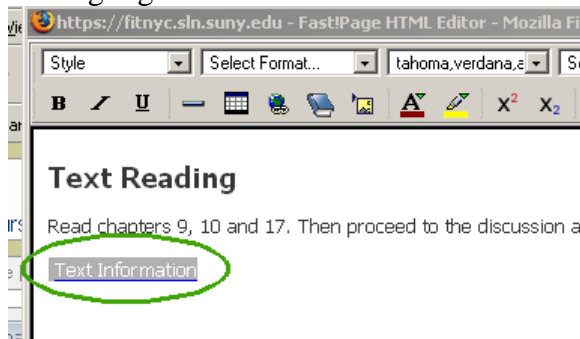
https://fitnyc.sln.suny.edu - Fast!Page HTML Editor - Mozilla Fi

Style
Select Format...
tahoma,verdana,a
Se

B I U

$X^2$ $X_2$

Text Reading

Read chapters 9, 10 and 17. Then proceed to the discussion a

Text Information